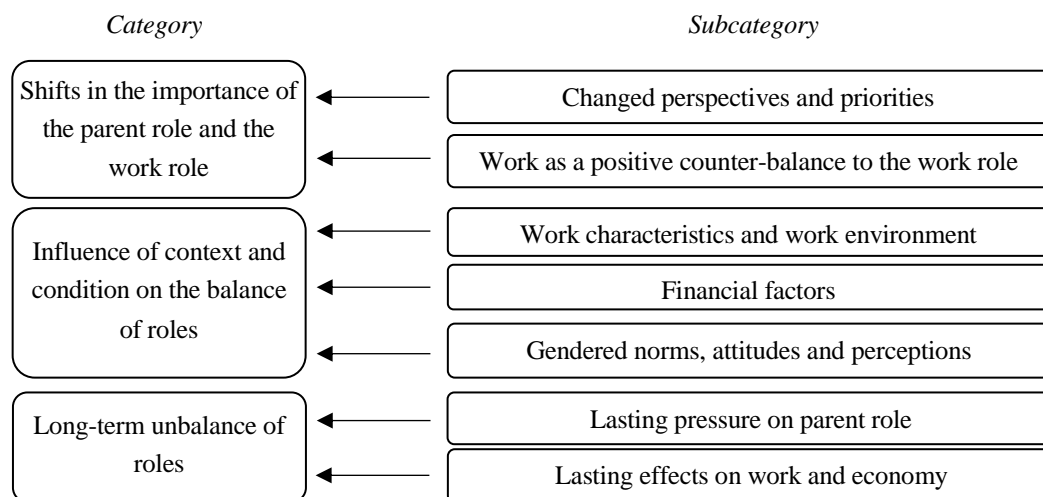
Category

Subcategory

Shifts in the importance of the parent role and the work role

Changed perspectives and priorities

Work as a positive counter-balance to the work role

Influence of context and condition on the balance of roles

Work characteristics and work environment

Financial factors

Gendered norms, attitudes and perceptions

Long-term unbalance of roles

Lasting pressure on parent role

Lasting effects on work and economy